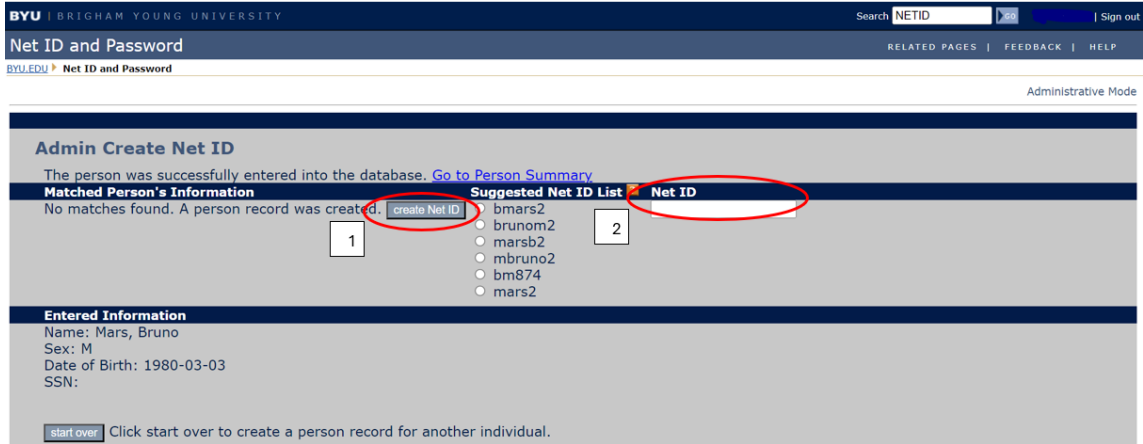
BYU | BRIGHAM YOUNG UNIVERSITY

Search NETID Go | Sign out

Net ID and Password

RELATED PAGES | FEEDBACK | HELP

BYU.EDU ▸ Net ID and Password

Administrative Mode

Admin Create Net ID

The person was successfully entered into the database. Go to Person Summary

Matched Person's Information

No matches found. A person record was created. create Net ID

1

Suggested Net ID List

bmars2
brunom2
marsb2
mbruno2
bm874
mars2

2

Net ID

Entered Information

Name: Mars, Bruno
Sex: M
Date of Birth: 1980-03-03
SSN:

start over Click start over to create a person record for another individual.